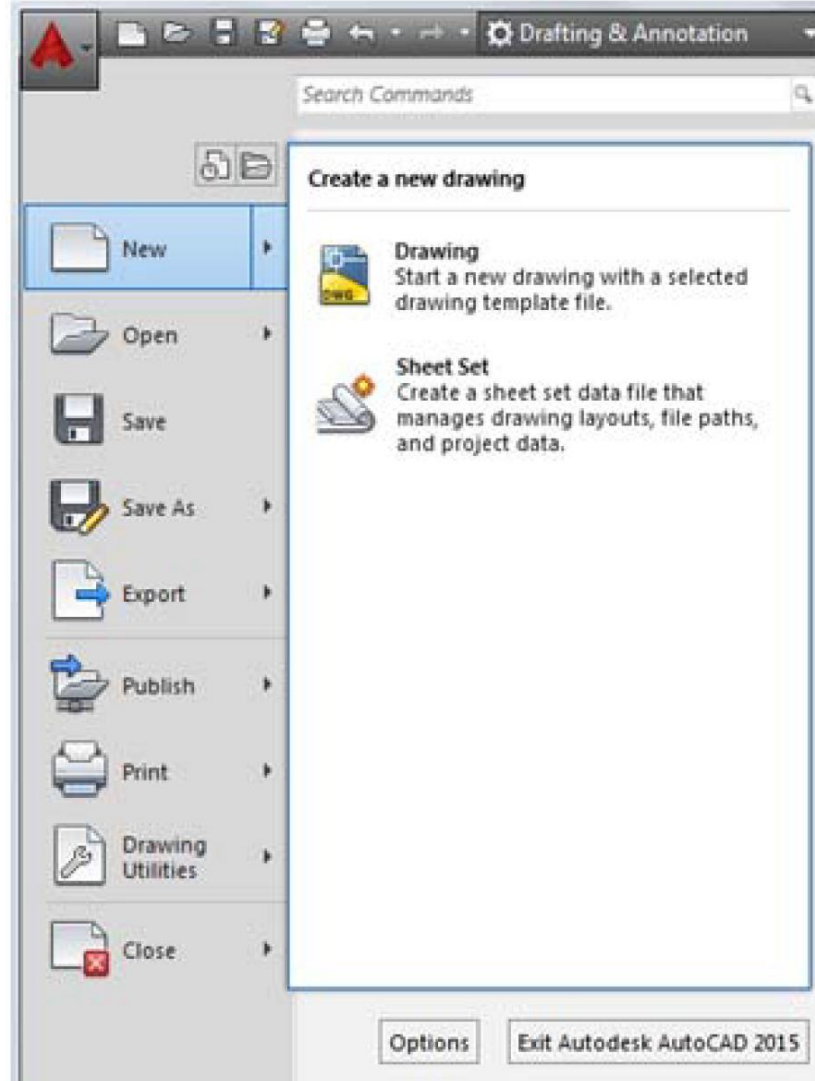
Drafting & Annotation

Search Commands

Create a new drawing

New

Drawing
Start a new drawing with a selected drawing template file.

DWG

Open

Sheet Set
Create a sheet set data file that manages drawing layouts, file paths, and project data.

Save

Save As

Export

Publish

Print

Drawing Utilities

Close

Options

Exit Autodesk AutoCAD 2015